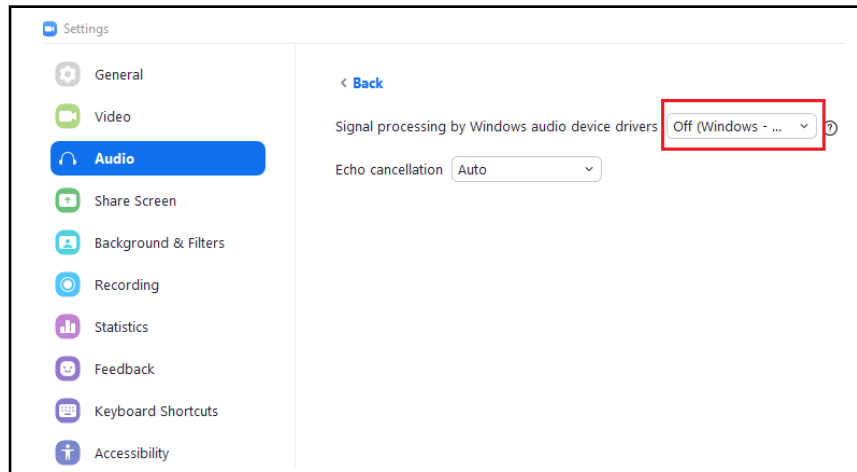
Settings

General
Video
Audio
Share Screen
Background & Filters
Recording
Statistics
Feedback
Keyboard Shortcuts
Accessibility

< Back

Signal processing by Windows audio device drivers Off (Windows - ... ?

Echo cancellation Auto